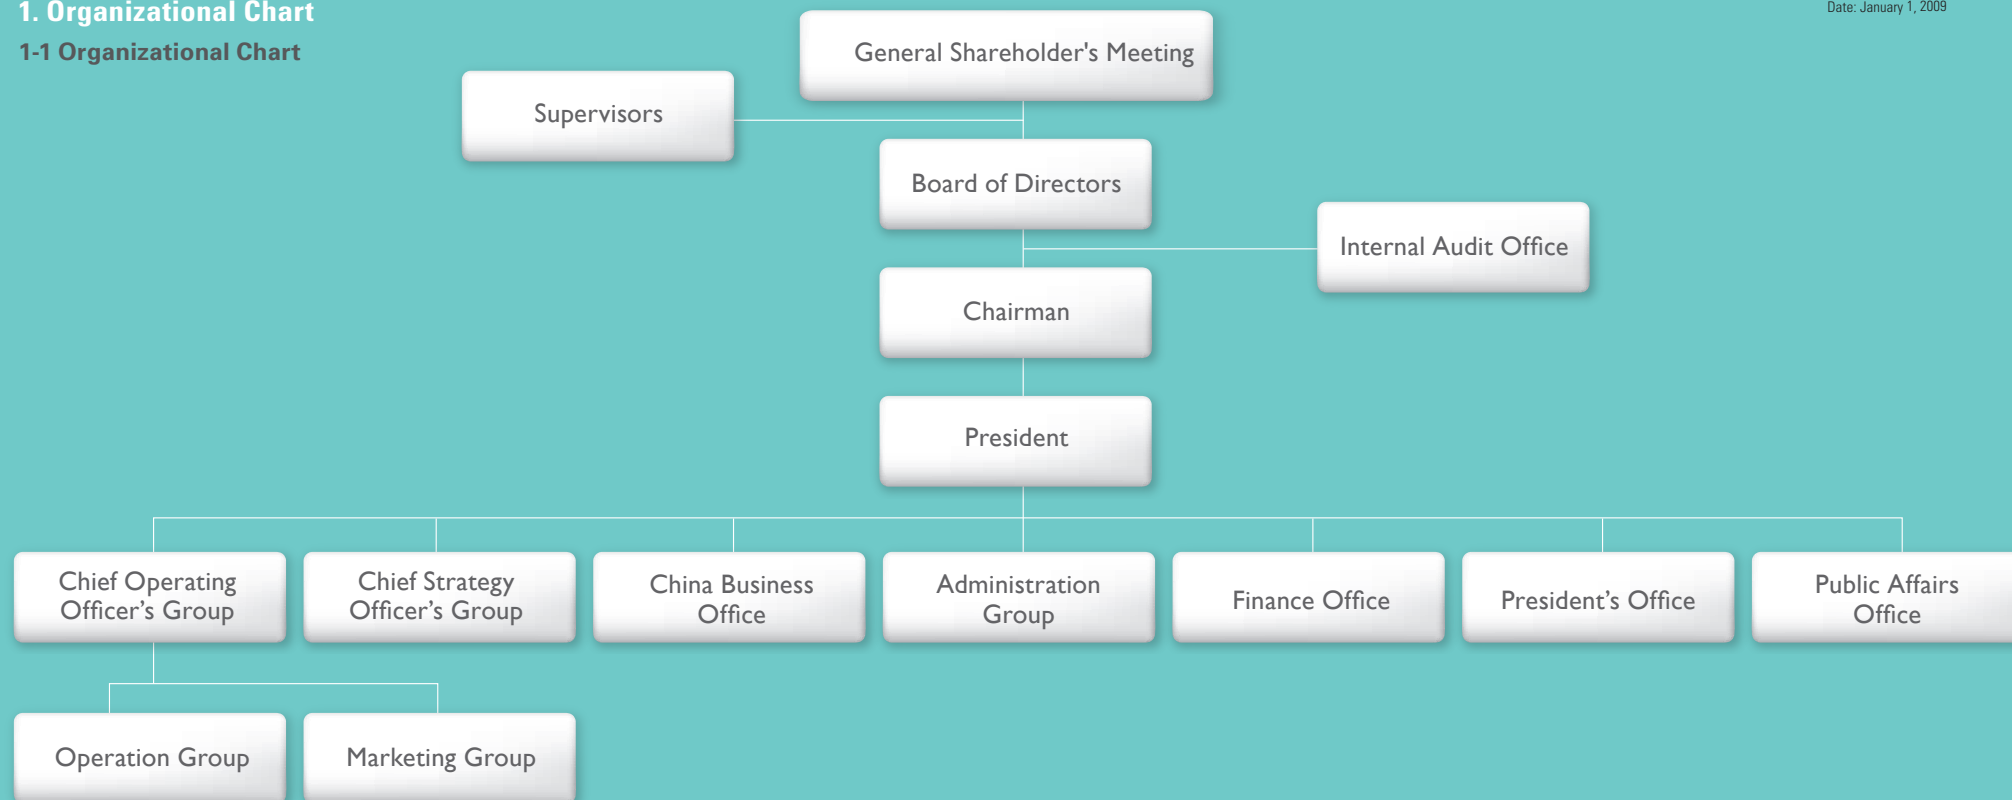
1. Organizational Chart

1-1 Organizational Chart

Date: January 1, 2009

General Shareholder's Meeting

Supervisors

Board of Directors

Internal Audit Office

Chairman

President

Chief Operating Officer's Group

Chief Strategy Officer's Group

China Business Office

Administration Group

Finance Office

President's Office

Public Affairs Office

Operation Group

Marketing Group